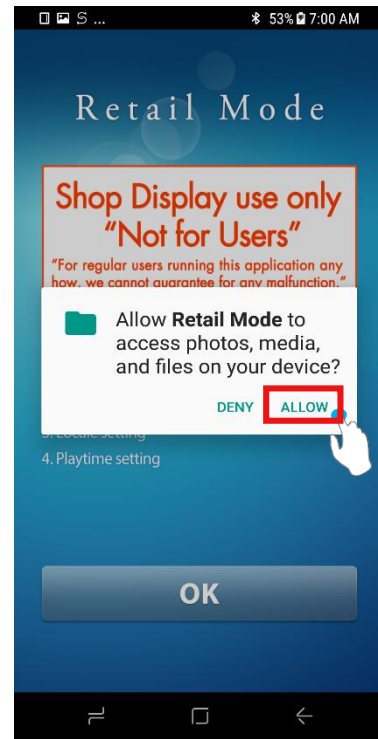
S ...
53% 7:00 AM

Retail Mode

Shop Display use only
"Not for Users"
"For regular users running this application any how, we cannot guarantee for any malfunction."

Allow **Retail Mode** to access photos, media, and files on your device?

DENY ALLOW

3. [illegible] setting
4. Playtime setting

OK